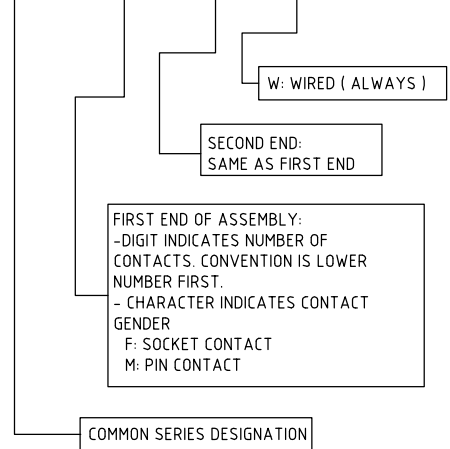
W: WIRED ( ALWAYS )

SECOND END:
SAME AS FIRST END

FIRST END OF ASSEMBLY:
-DIGIT INDICATES NUMBER OF CONTACTS. CONVENTION IS LOWER NUMBER FIRST.
- CHARACTER INDICATES CONTACT GENDER
F: SOCKET CONTACT
M: PIN CONTACT

COMMON SERIES DESIGNATION